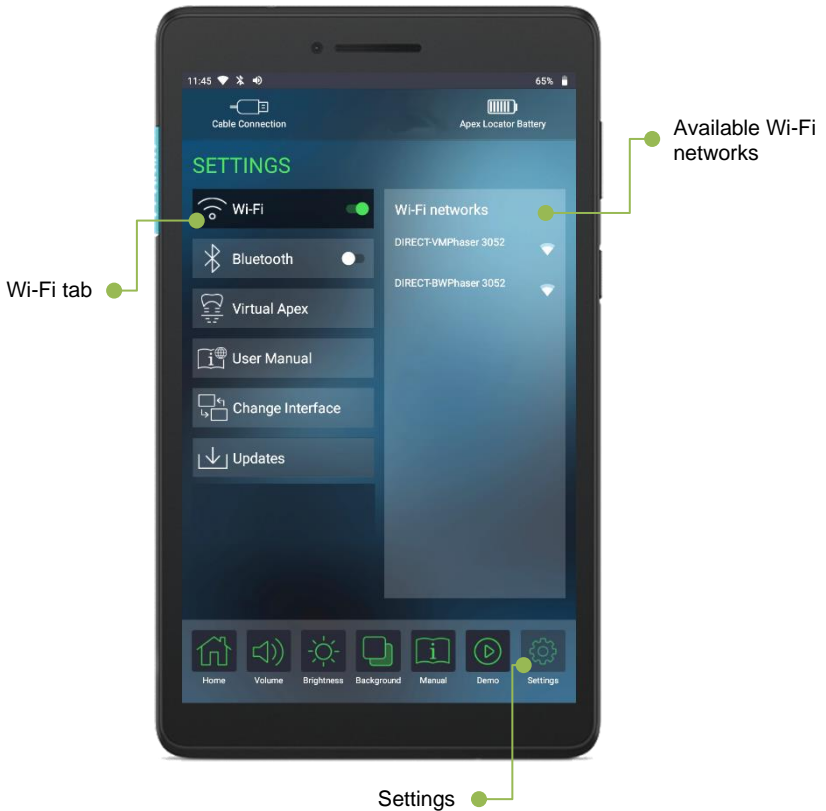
11:45

65%

Cable Connection

Apex Locator Battery

Available Wi-Fi networks

SETTINGS

Wi-Fi

Wi-Fi networks

DIRECT-VMPhaser 3052

DIRECT-BWPhaser 3052

Bluetooth

Wi-Fi tab

Virtual Apex

User Manual

Change Interface

Updates

Home

Volume

Brightness

Background

Manual

Demo

Settings

Settings